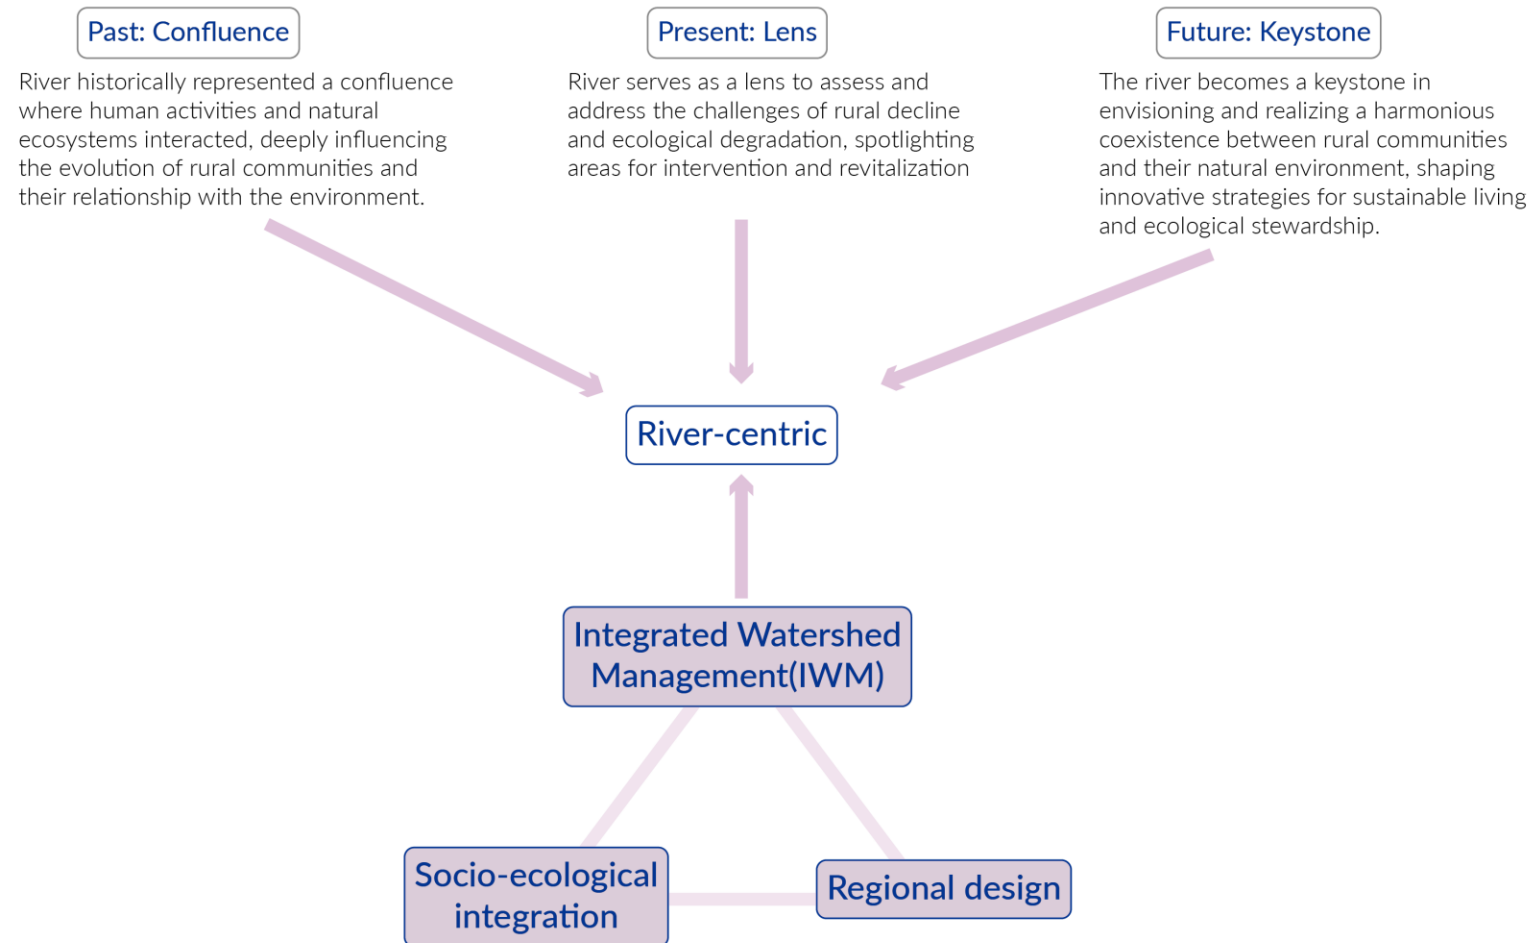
Past: Confluence

River historically represented a confluence where human activities and natural ecosystems interacted, deeply influencing the evolution of rural communities and their relationship with the environment.

Present: Lens

River serves as a lens to assess and address the challenges of rural decline and ecological degradation, spotlighting areas for intervention and revitalization

Future: Keystone

The river becomes a keystone in envisioning and realizing a harmonious coexistence between rural communities and their natural environment, shaping innovative strategies for sustainable living and ecological stewardship.

River-centric

Integrated Watershed Management(IWM)

Socio-ecological integration

Regional design